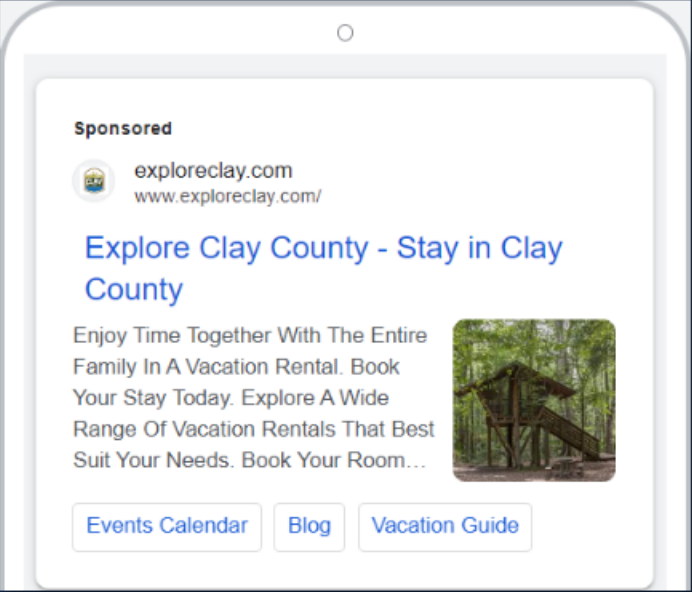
Sponsored

exploreclay.com
www.exploreclay.com/

Explore Clay County - Stay in Clay County

Enjoy Time Together With The Entire Family In A Vacation Rental. Book Your Stay Today. Explore A Wide Range Of Vacation Rentals That Best Suit Your Needs. Book Your Room...

Events Calendar

Blog

Vacation Guide